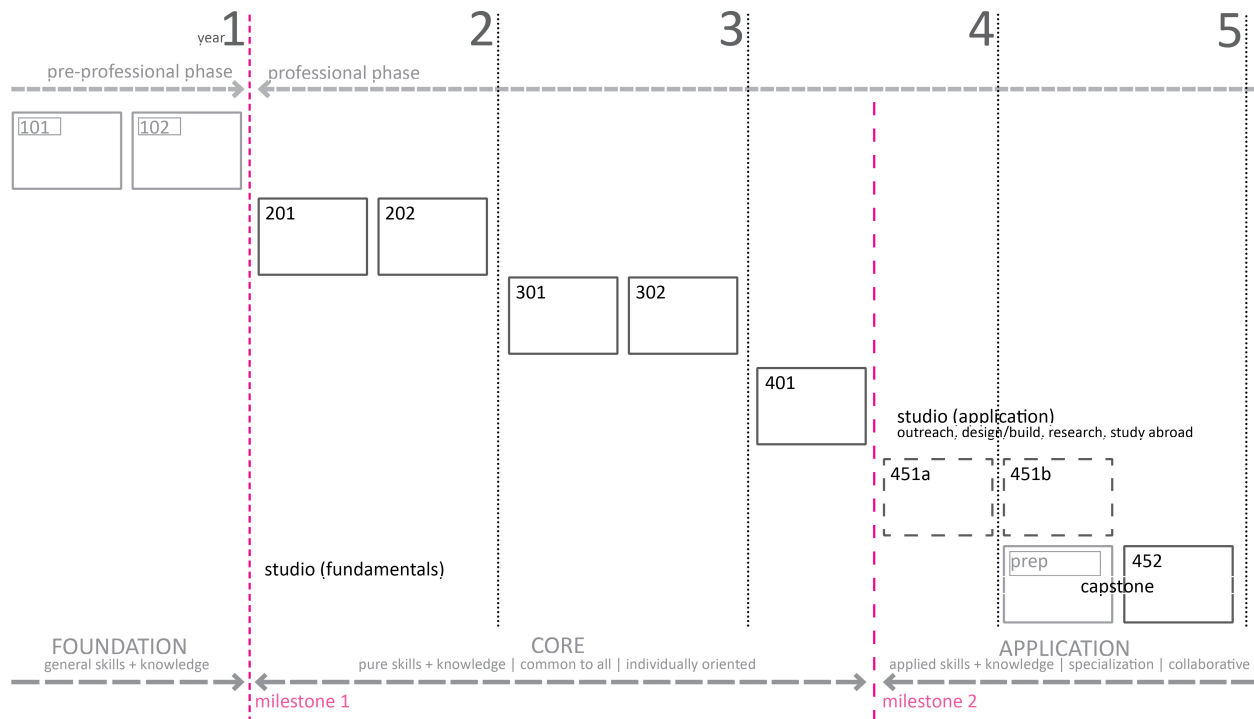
year 1
2
3
4
5

pre-professional phase
professional phase

101
102

201
202

301
302

401

studio (application)
outreach, design/build, research, study abroad

451a
451b

studio (fundamentals)

prep
452
capstone

FOUNDATION
general skills + knowledge

CORE
pure skills + knowledge | common to all | individually oriented

APPLICATION
applied skills + knowledge | specialization | collaborative

milestone 1
milestone 2